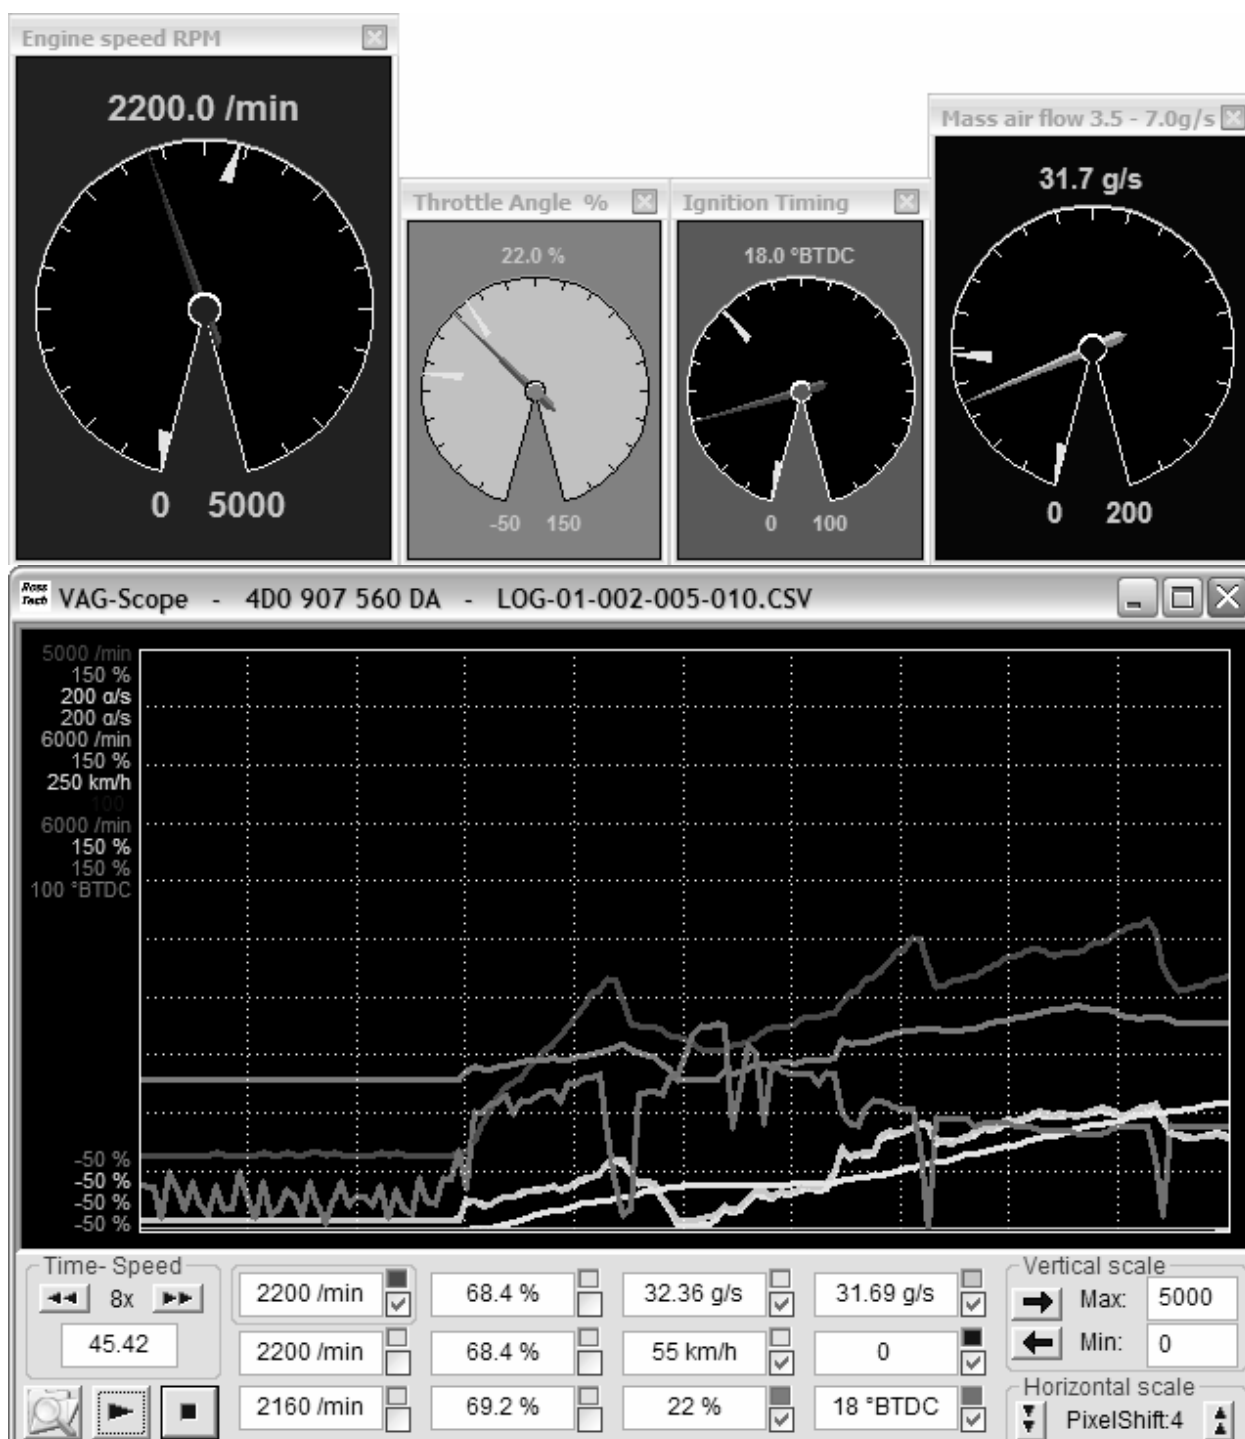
Engine speed RPM

2200.0 /min

0 5000

Throttle Angle %

22.0 %

-50 150

Ignition Timing

18.0 °BTDC

0 100

Mass air flow 3.5 - 7.0g/s

31.7 g/s

0 200

VAG-Scope - 4D0 907 560 DA - LOG-01-002-005-010.CSV

5000 /min
150 %
200 g/s
200 g/s
6000 /min
150 %
250 km/h
100
6000 /min
150 %
150 %
100 °BTDC

-50 %
-50 %
-50 %
-50 %

Time- Speed
8x
45.42

| 2200 /min | 68.4 % | 32.36 g/s | 31.69 g/s |
|---|---|---|---|
| 2200 /min | 68.4 % | 55 km/h | 0 |
| 2160 /min | 69.2 % | 22 % | 18 °BTDC |

Vertical scale
Max: 5000
Min: 0
Horizontal scale
PixelShift:4